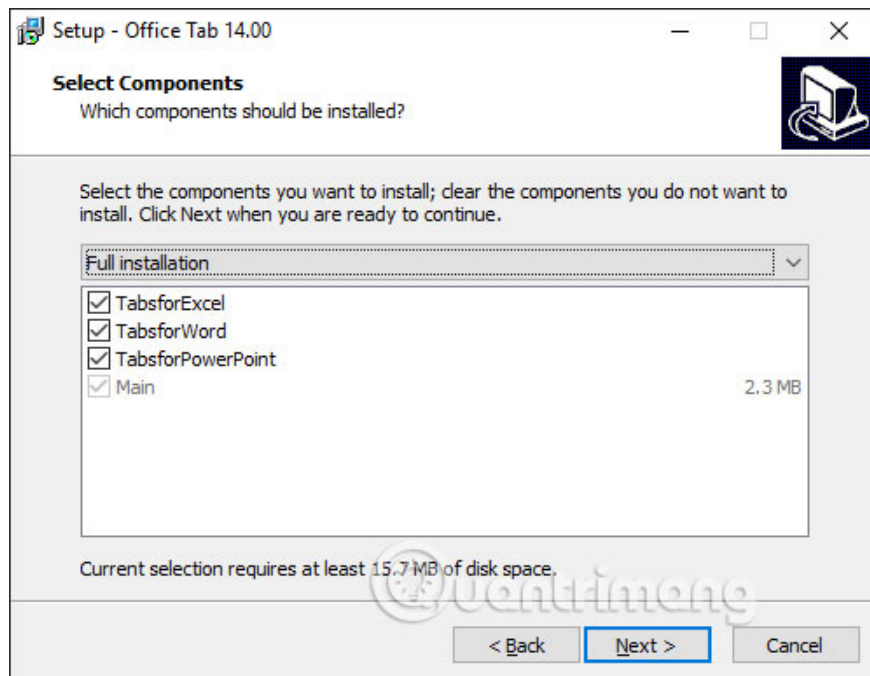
Setup - Office Tab 14.00

Select Components
Which components should be installed?

Select the components you want to install; clear the components you do not want to install. Click Next when you are ready to continue.

Full installation

TabsforExcel
TabsforWord
TabsforPowerPoint
Main 2.3 MB

Current selection requires at least 15.7 MB of disk space.

Quantrimang

< Back
Next >
Cancel